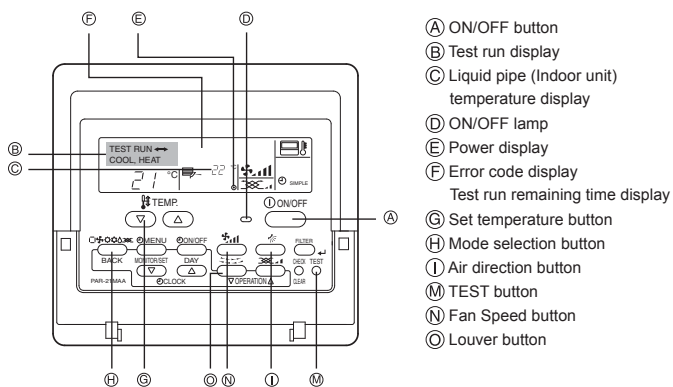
Ⓕ Ⓔ Ⓓ

Ⓑ
Ⓒ

TEST RUN
COOL, HEAT

°C 22

SIMPLE

TEMP.

ON/OFF

Ⓐ

MENU
ON/OFF
FILTER
BACK
MONITOR/SET
DAY
CHECK
TEST
CLOCK
OPERATION
CLEAR
PAR-21MAA

Ⓗ Ⓖ Ⓞ Ⓝ Ⓘ Ⓜ

Ⓐ ON/OFF button
Ⓑ Test run display
Ⓒ Liquid pipe (Indoor unit) temperature display
Ⓓ ON/OFF lamp
Ⓔ Power display
Ⓕ Error code display
Test run remaining time display
Ⓖ Set temperature button
Ⓗ Mode selection button
Ⓘ Air direction button
Ⓜ TEST button
Ⓝ Fan Speed button
Ⓞ Louver button